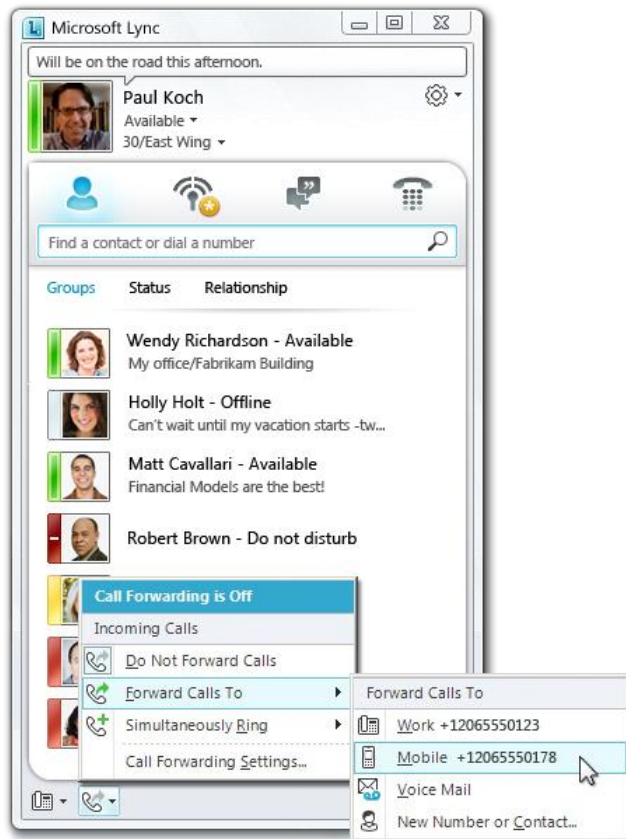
Microsoft Lync

Will be on the road this afternoon.

Paul Koch
Available
30/East Wing

Find a contact or dial a number

Groups Status Relationship

Wendy Richardson - Available
My office/Fabrikam Building

Holly Holt - Offline
Can't wait until my vacation starts -tw...

Matt Cavallari - Available
Financial Models are the best!

Robert Brown - Do not disturb

Call Forwarding is Off
Incoming Calls
Do Not Forward Calls
Forward Calls To
Simultaneously Ring
Call Forwarding Settings...

Forward Calls To
Work +12065550123
Mobile +12065550178
Voice Mail
New Number or Contact...